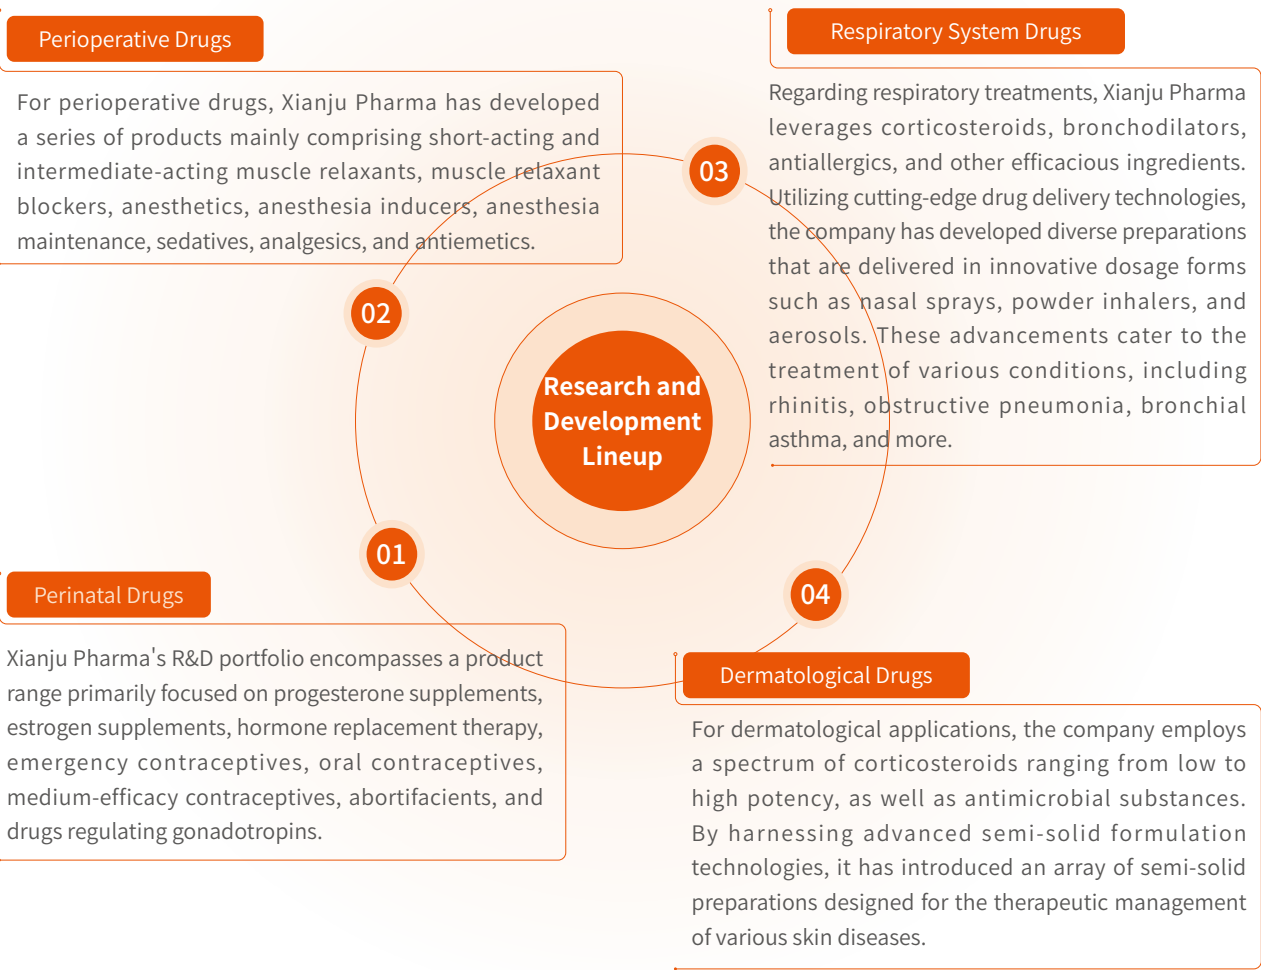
Perioperative Drugs

For perioperative drugs, Xianju Pharma has developed a series of products mainly comprising short-acting and intermediate-acting muscle relaxants, muscle relaxant blockers, anesthetics, anesthesia inducers, anesthesia maintenance, sedatives, analgesics, and antiemetics.

Respiratory System Drugs

Regarding respiratory treatments, Xianju Pharma leverages corticosteroids, bronchodilators, antiallergics, and other efficacious ingredients. Utilizing cutting-edge drug delivery technologies, the company has developed diverse preparations that are delivered in innovative dosage forms such as nasal sprays, powder inhalers, and aerosols. These advancements cater to the treatment of various conditions, including rhinitis, obstructive pneumonia, bronchial asthma, and more.

03

02

Research and Development Lineup

01

04

Perinatal Drugs

Xianju Pharma's R&D portfolio encompasses a product range primarily focused on progesterone supplements, estrogen supplements, hormone replacement therapy, emergency contraceptives, oral contraceptives, medium-efficacy contraceptives, abortifacients, and drugs regulating gonadotropins.

Dermatological Drugs

For dermatological applications, the company employs a spectrum of corticosteroids ranging from low to high potency, as well as antimicrobial substances. By harnessing advanced semi-solid formulation technologies, it has introduced an array of semi-solid preparations designed for the therapeutic management of various skin diseases.